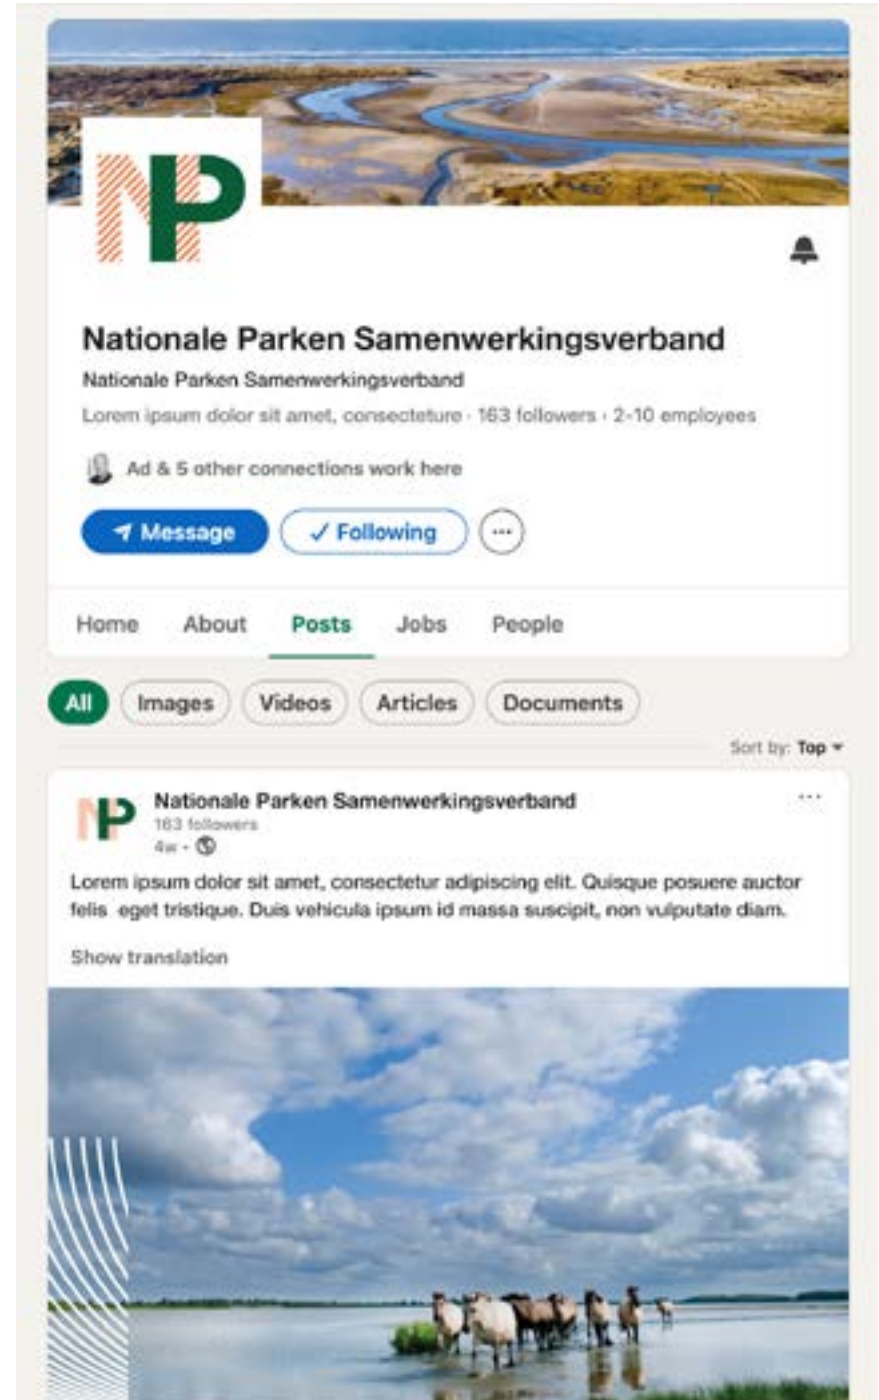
NP

Nationale Parken Samenwerkingsverband

Nationale Parken Samenwerkingsverband

Lorem ipsum dolor sit amet, consecteture · 163 followers · 2-10 employees

Ad & 5 other connections work here

Message

✓ Following

···

Home About Posts Jobs People

All Images Videos Articles Documents

Sort by: Top

NP

Nationale Parken Samenwerkingsverband
163 followers
4w ·

···

Lorem ipsum dolor sit amet, consectetur adipiscing elit. Quisque posuere auctor felis eget tristique. Duis vehicula ipsum id massa suscipit, non vulputate diam.

Show translation